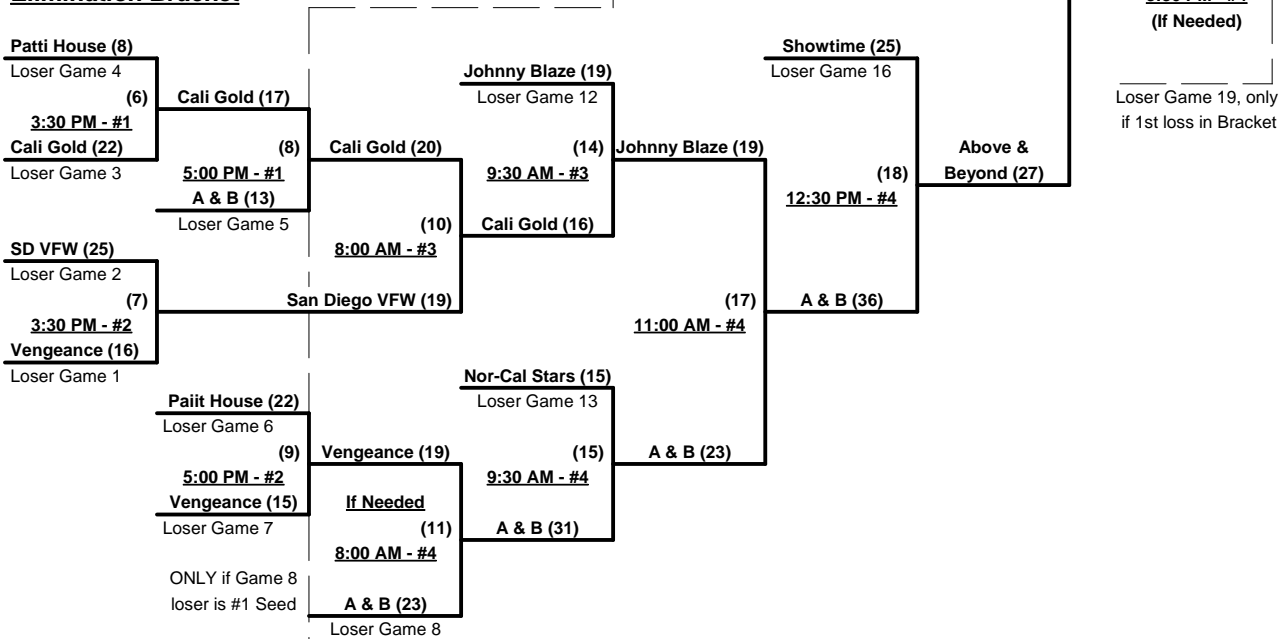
Elimination Bracket

Patti House (8)
Loser Game 4
(6)
3:30 PM - #1
Cali Gold (22)
Loser Game 3

Cali Gold (17)
(8)
5:00 PM - #1
A & B (13)
Loser Game 5

SD VFW (25)
Loser Game 2
(7)
3:30 PM - #2
Vengeance (16)
Loser Game 1

Cali Gold (20)
(10)
8:00 AM - #3
San Diego VFW (19)

Johnny Blaze (19)
Loser Game 12
(14)
9:30 AM - #3
Cali Gold (16)

Johnny Blaze (19)

Paiit House (22)
Loser Game 6
(9)
5:00 PM - #2
Vengeance (15)
Loser Game 7

Vengeance (19)
If Needed
(11)
8:00 AM - #4
ONLY if Game 8 loser is #1 Seed
A & B (23)
Loser Game 8

Nor-Cal Stars (15)
Loser Game 13
(15)
9:30 AM - #4
A & B (31)

A & B (23)

(17)
11:00 AM - #4

Showtime (25)
Loser Game 16
(18)
12:30 PM - #4
A & B (36)

Above & Beyond (27)

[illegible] - #4
(If Needed)
Loser Game 19, only if 1st loss in Bracket